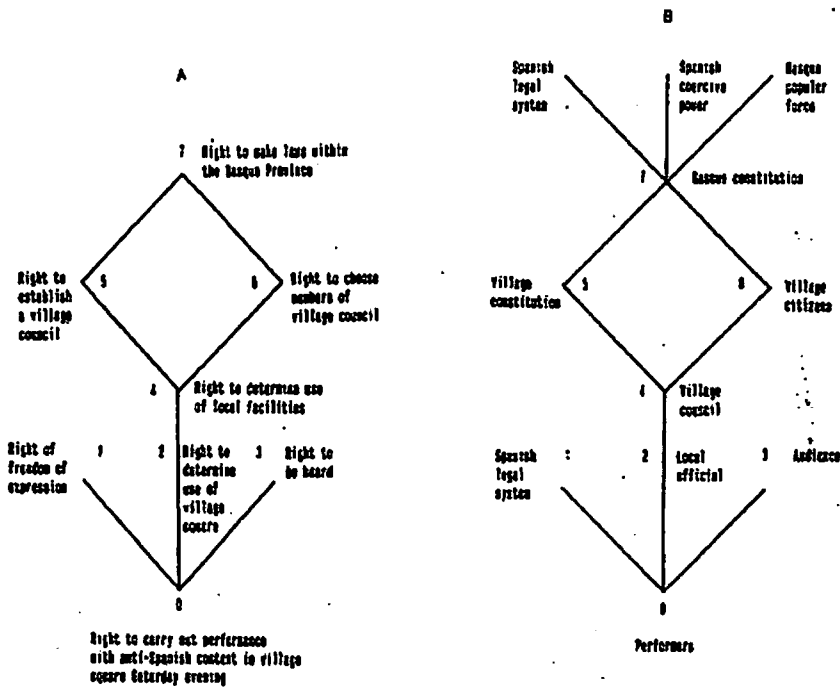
A

7 Right to make laws within the Basque Province

Right to establish a village council 5

6 Right to choose members of village council

4 Right to determine use of local facilities

Right of freedom of expression 1

2 Right to determine use of village centre

3 Right to be heard

0

Right to carry out performance with anti-Spanish content in village square Saturday evening

B

Spanish legal system

Spanish coercive power

Basque popular force

7 Basque constitution

Village constitution 5

6 Village citizens

4 Village council

Spanish legal system 1

2 Local official

3 Audience

0

Performers